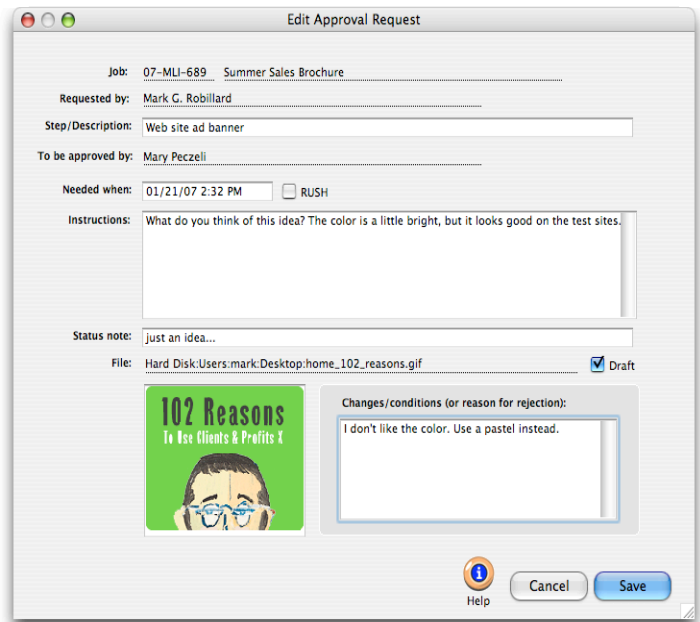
Edit Approval Request

Job: 07-MLI-689 Summer Sales Brochure

Requested by: Mark G. Robillard

Step/Description: Web site ad banner

To be approved by: Mary Peczeli

Needed when: 01/21/07 2:32 PM RUSH

Instructions: What do you think of this idea? The color is a little bright, but it looks good on the test sites.

Status note: just an idea...

File: Hard Disk:Users:mark:Desktop:home_102_reasons.gif Draft

102 Reasons
To Use Clients & Profits X

Changes/conditions (or reason for rejection):

I don't like the color. Use a pastel instead.

Help

Cancel

Save